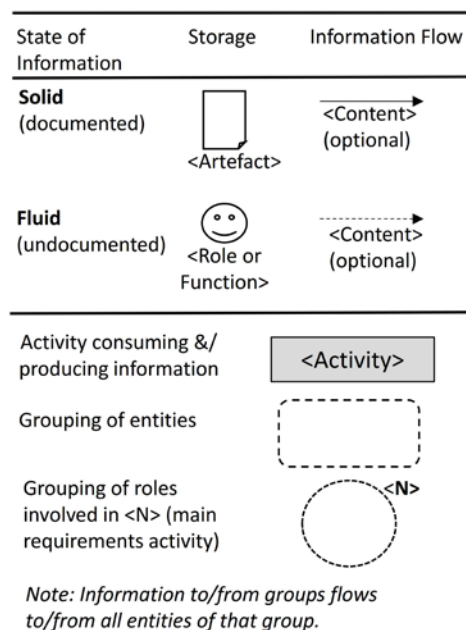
| State of Information | Storage | Information Flow |
|---|---|---|
| **Solid** (documented) | <Artefact> | <Content> (optional) |
| **Fluid** (undocumented) | <Role or Function> | <Content> (optional) |

Activity consuming &/ producing information

<Activity>

Grouping of entities

Grouping of roles involved in <N> (main requirements activity)

**<N>**

*Note: Information to/from groups flows to/from all entities of that group.*